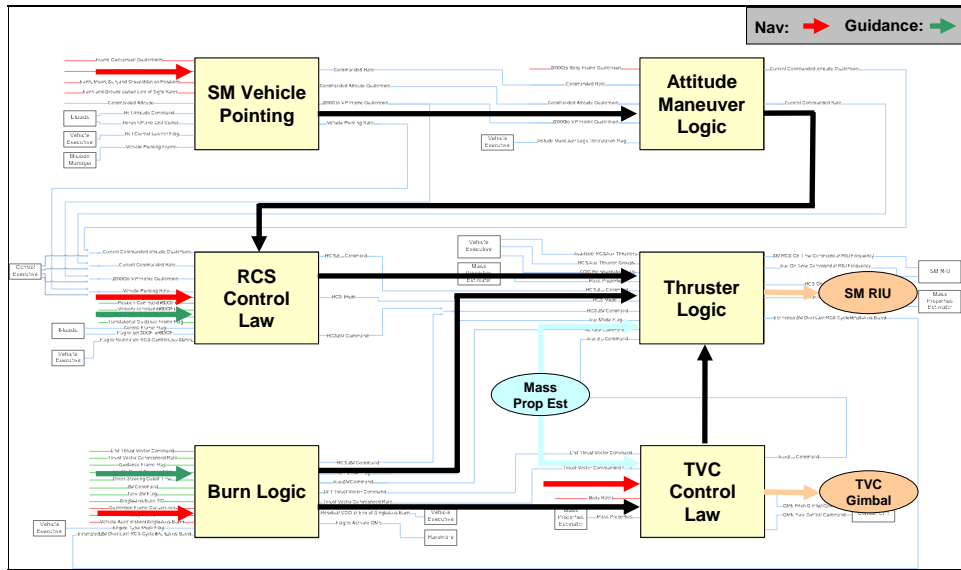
Nav:
Guidance:

SM Vehicle Pointing

Attitude Maneuver Logic

RCS Control Law

Thruster Logic

SM RIU

Mass Prop Est

Burn Logic

TVC Control Law

TVC Gimbal

Commanded Rate
Commanded Rate
J2000 to VP Frame Quaternion
Vehicle Pointing Rate
Commanded Attitude Quaternion
J2000 to VP Frame Quaternion
Current Commanded Attitude Quaternion
Current Commanded Rate
Current Commanded Attitude Quaternion
Current Commanded Rate
J2000 to VP Frame Quaternion
Vehicle Pointing Rate
Translational Guidance Frame Flag
Control Frame Flag
RCS Tra Command
RCS Mode
RCS Rot Command
RCS Mode
Mass Properties
RCS Mode
Air Mode Flag
Air Mode Flag
Vehicle Pointing Flag
Vehicle Executive
Mission Manager
Vehicle Executive
Vehicle Executive
Mass Properties Estimator
Vehicle Executive
Control Executive
Vehicle Executive
Mass Properties Estimator
Mass Properties Estimator
Vehicle Executive
Hardware
Body Rates
Mass Properties
Commanded Rate
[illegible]